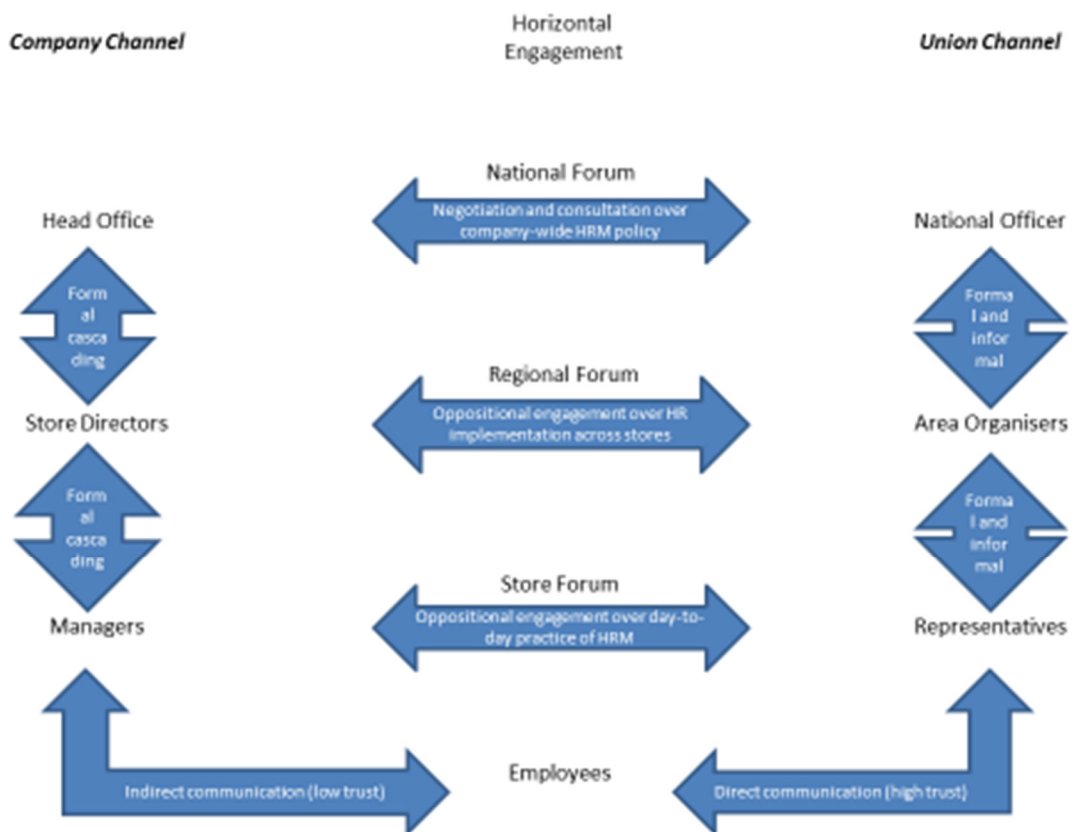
Company Channel

Horizontal Engagement

Union Channel

National Forum

Negotiation and consultation over company-wide HRM policy

Head Office

National Officer

Formal cascading

Formal and informal

Regional Forum

Oppositional engagement over HR implementation across stores

Store Directors

Area Organisers

Formal cascading

Formal and informal

Store Forum

Oppositional engagement over day-to-day practice of HRM

Managers

Representatives

Indirect communication (low trust)

Employees

Direct communication (high trust)